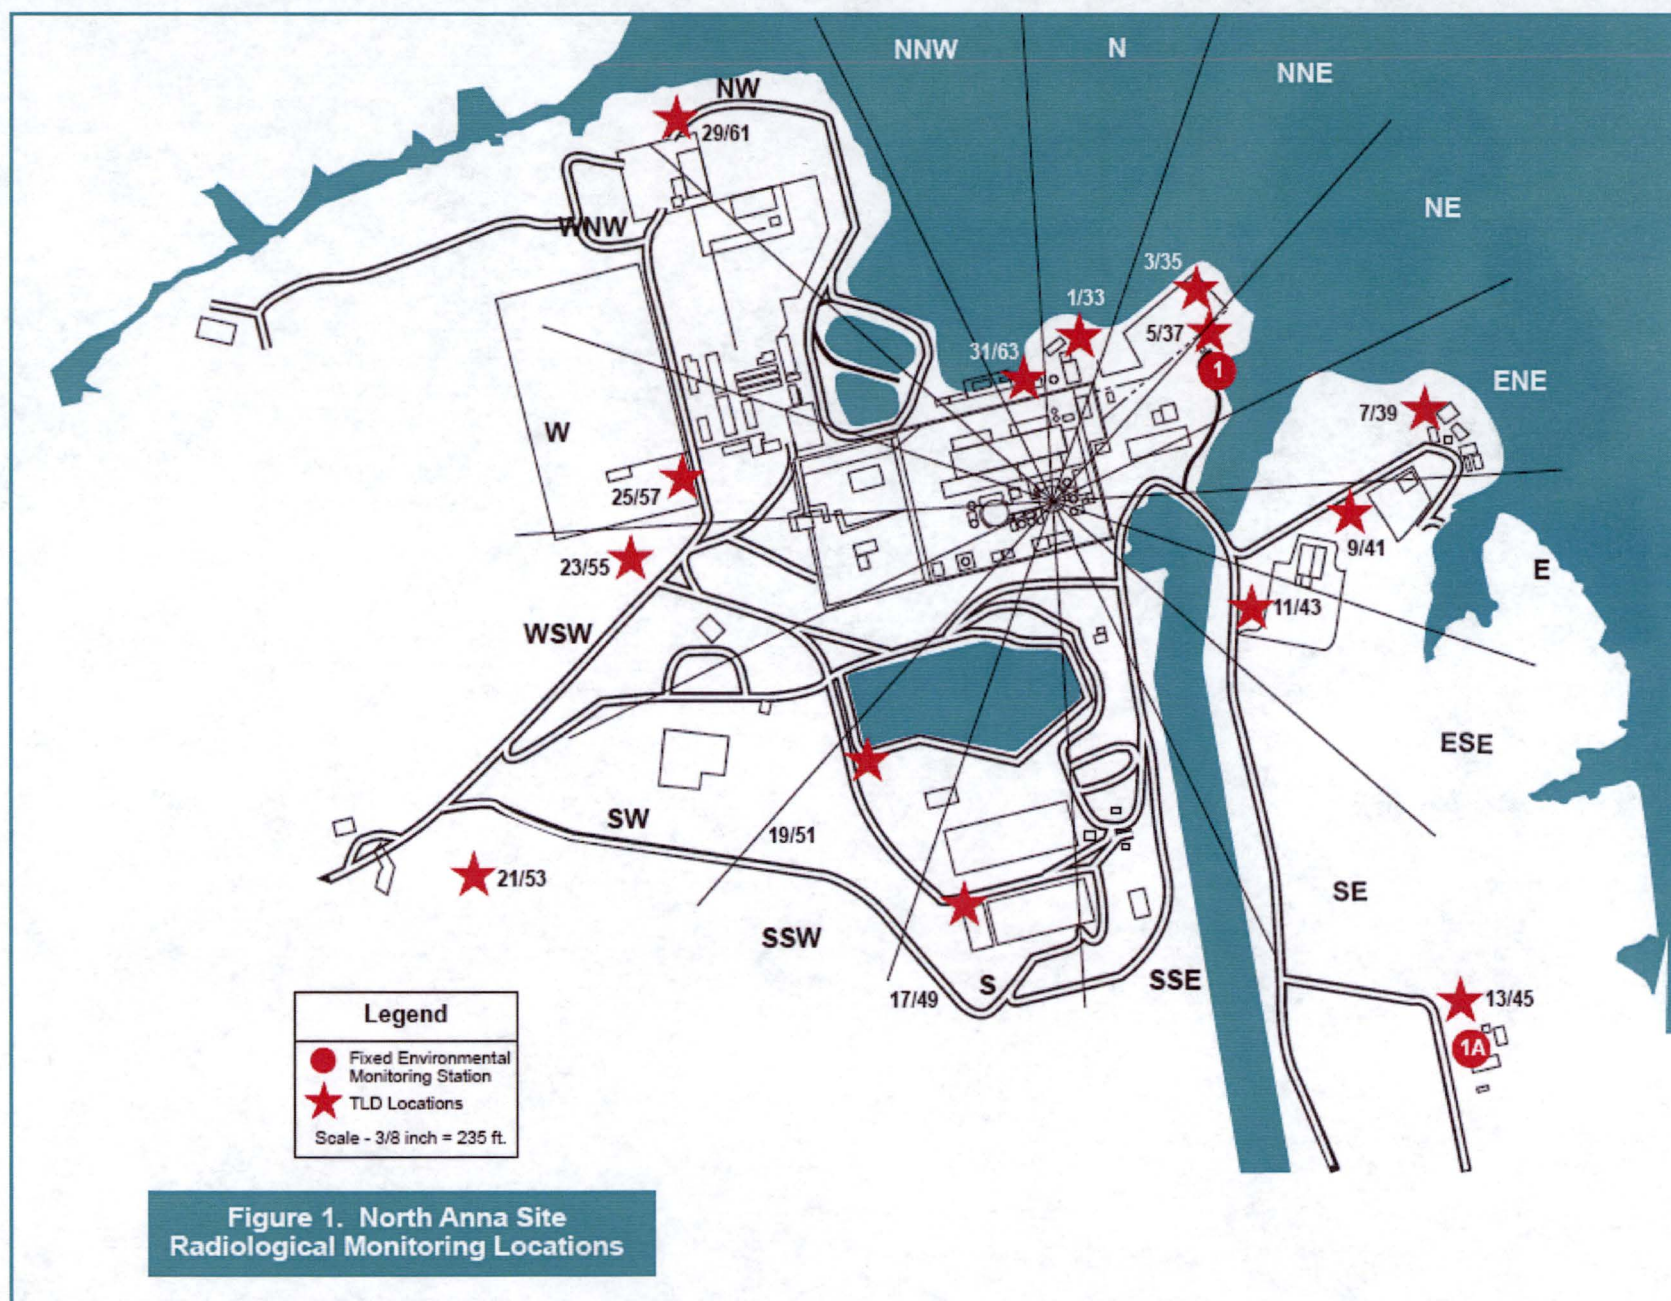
NNW
N
NNE
NW
29/61
WNW
NE
3/35
1/33
5/37
31/63
1
ENE
7/39
W
25/57
9/41
23/55
E
11/43
WSW
ESE
SW
19/51
21/53
SE
SSW
S
SSE
17/49
13/45
1A

Legend
Fixed Environmental Monitoring Station
TLD Locations
Scale - 3/8 inch = 235 ft.

Figure 1. North Anna Site Radiological Monitoring Locations